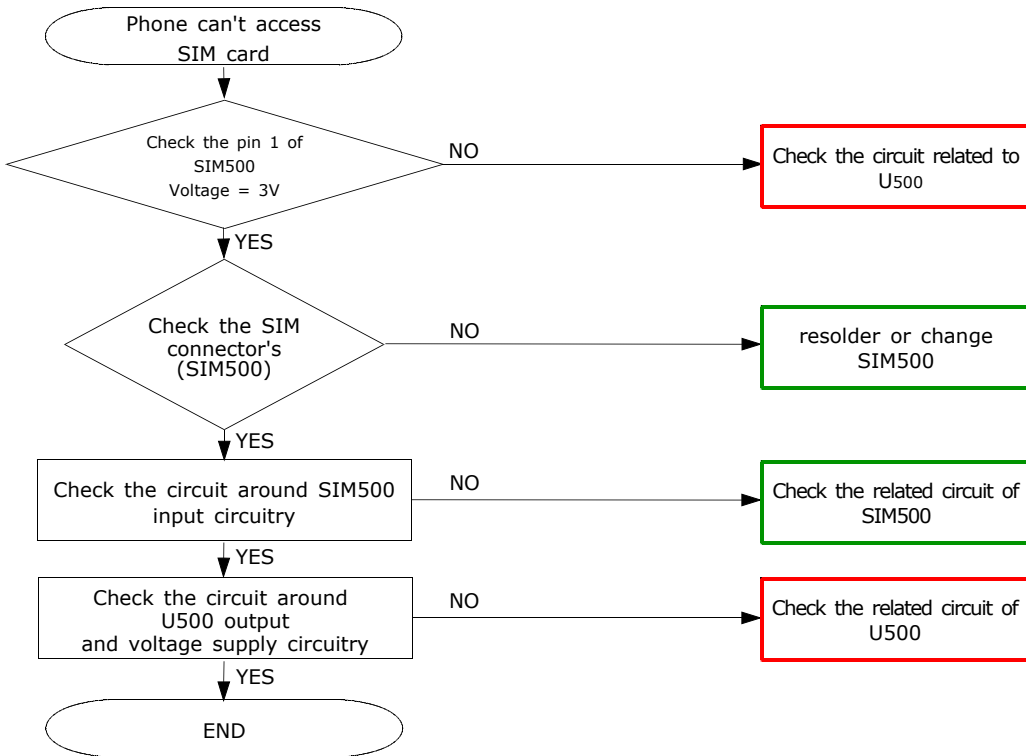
Phone can't access SIM card

Check the pin 1 of SIM500 Voltage = 3V

NO

Check the circuit related to U500

YES

Check the SIM connector's (SIM500)

NO

resolder or change SIM500

YES

Check the circuit around SIM500 input circuitry

NO

Check the related circuit of SIM500

YES

Check the circuit around U500 output and voltage supply circuitry

NO

Check the related circuit of U500

YES

END